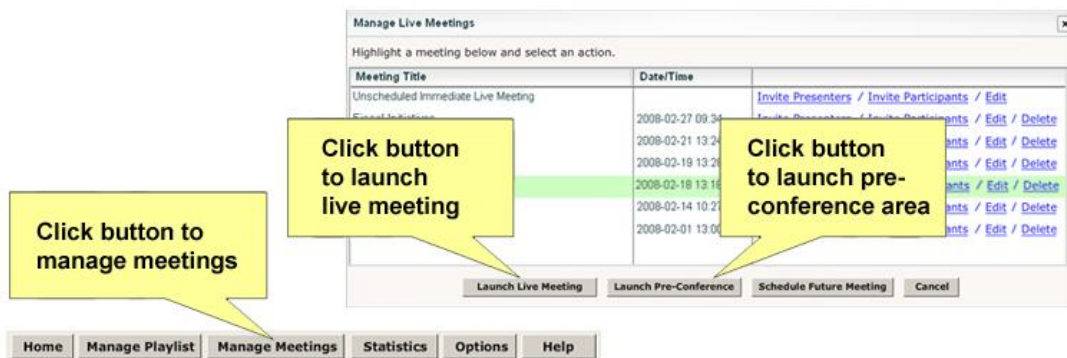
Manage Live Meetings

Highlight a meeting below and select an action.

| Meeting Title | Date/Time | |
|---|---|---|
| Unscheduled Immediate Live Meeting | | Invite Presenters / Invite Participants / Edit |
| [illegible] | 2008-02-27 09:34 | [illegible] / Edit / Delete |
| | 2008-02-21 13:24 | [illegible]ants / Edit / Delete |
| | 2008-02-19 13:2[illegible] | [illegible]ants / Edit / Delete |
| | 2008-02-18 13:1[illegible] | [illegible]ants / Edit / Delete |
| | 2008-02-14 10:2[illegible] | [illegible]ants / Edit / Delete |
| | 2008-02-01 13:0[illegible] | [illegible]ants / Edit / Delete |

Click button to launch live meeting

Click button to launch pre-conference area

Click button to manage meetings

Launch Live Meeting | Launch Pre-Conference | Schedule Future Meeting | Cancel

Home | Manage Playlist | Manage Meetings | Statistics | Options | Help